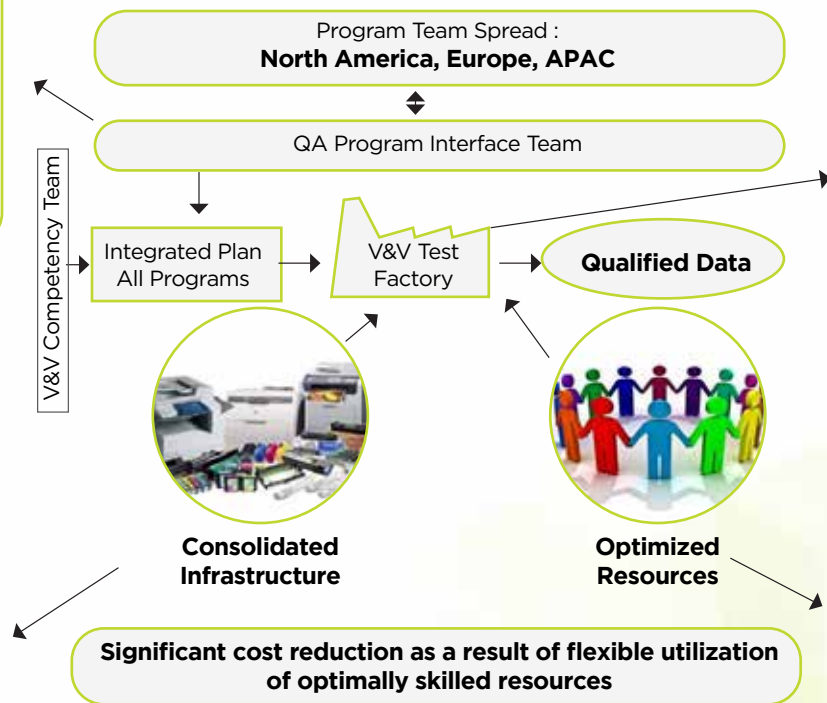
Program Team Spread :
**North America, Europe, APAC**

QA Program Interface Team

V&V Competency Team

Integrated Plan All Programs

V&V Test Factory

Qualified Data

Consolidated Infrastructure

Optimized Resources

Significant cost reduction as a result of flexible utilization of optimally skilled resources